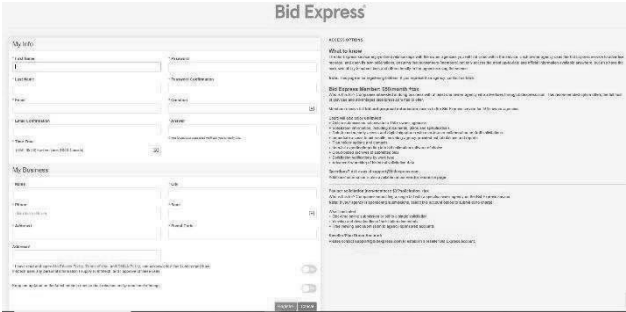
Bid Express

My Info

* First Name

* Password

* Last Name

* Password Confirmation

* Email

* Timezone

* Email Confirmation

Website

* Work Phone

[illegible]

My Business

Name

Title

* Phone

* State

* Address 1

* Postal Code

Address 2

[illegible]

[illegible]

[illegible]

ACCESS OPTIONS

What to know

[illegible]

Note: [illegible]

Bid Express Member: $50/month *fee

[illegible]

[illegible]

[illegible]

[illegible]

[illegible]